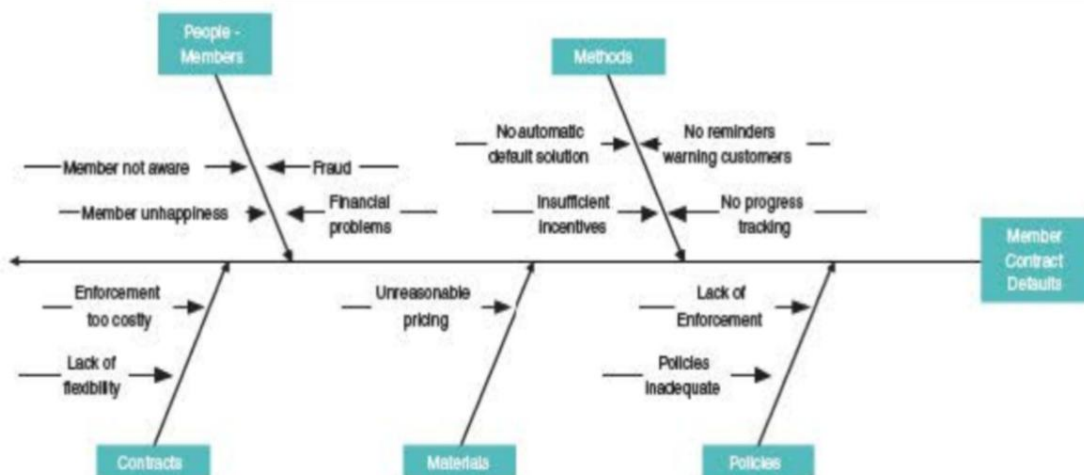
People - Members

Methods

Member not aware

Fraud

Member unhappiness

Financial problems

No automatic default solution

No reminders warning customers

Insufficient incentives

No progress tracking

Member Contract Defaults

Enforcement too costly

Lack of flexbility

Unreasonable pricing

Lack of Enforcement

Policies inadequate

Contracts

Materials

Policies